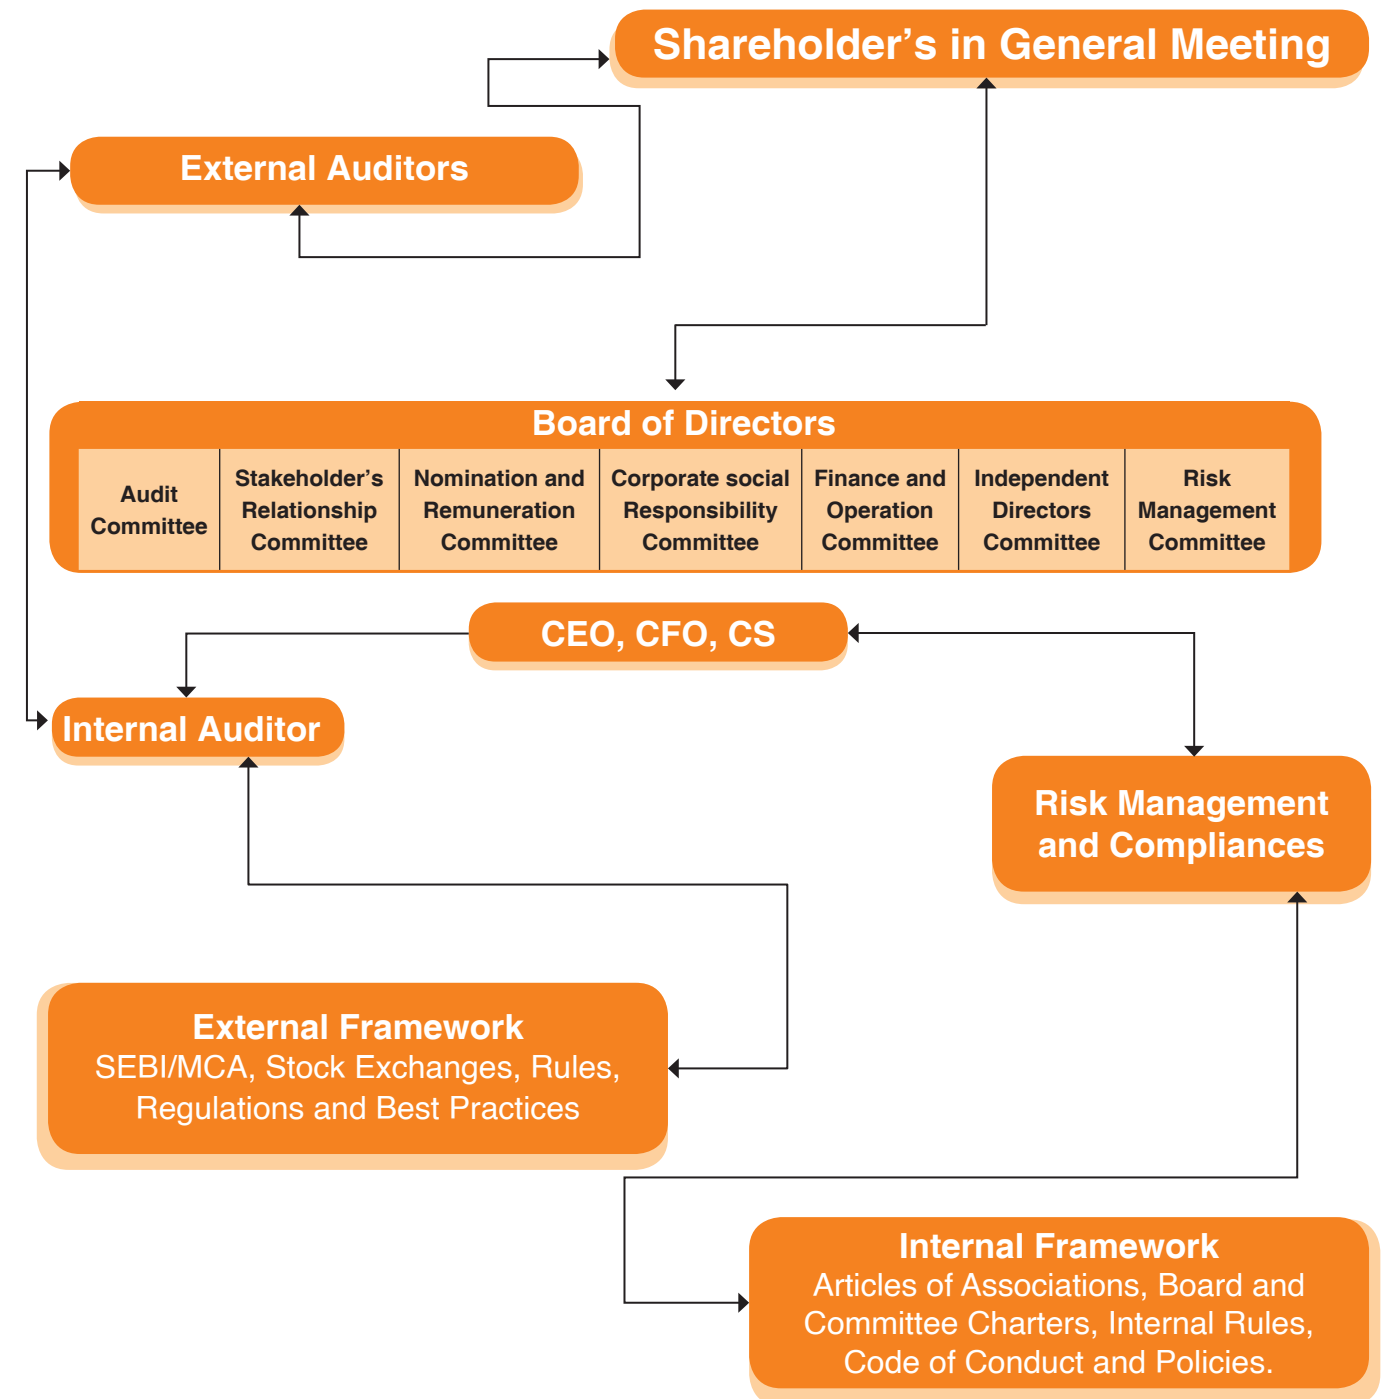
Shareholder’s in General Meeting

External Auditors

Board of Directors

| Audit Committee | Stakeholder’s Relationship Committee | Nomination and Remuneration Committee | Corporate social Responsibility Committee | Finance and Operation Committee | Independent Directors Committee | Risk Management Committee |
|---|---|---|---|---|---|---|

CEO, CFO, CS

Internal Auditor

Risk Management and Compliances

External Framework
SEBI/MCA, Stock Exchanges, Rules, Regulations and Best Practices

Internal Framework
Articles of Associations, Board and Committee Charters, Internal Rules, Code of Conduct and Policies.